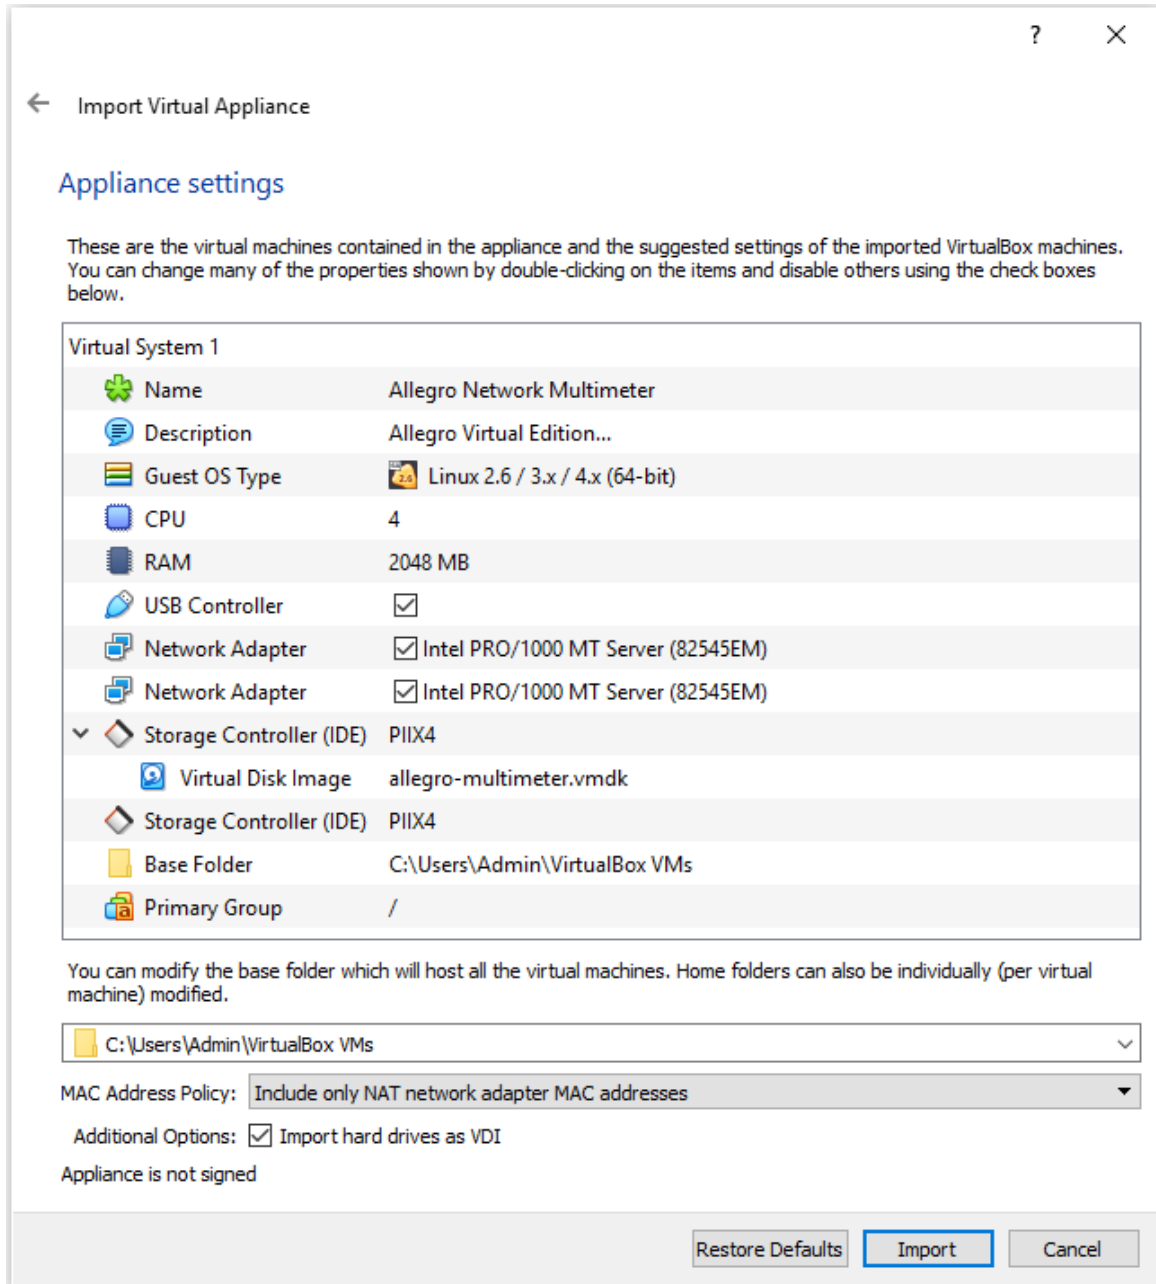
?

Import Virtual Appliance

Appliance settings

These are the virtual machines contained in the appliance and the suggested settings of the imported VirtualBox machines. You can change many of the properties shown by double-clicking on the items and disable others using the check boxes below.

Virtual System 1

| | |
|---|---|
| Name | Allegro Network Multimeter |
| Description | Allegro Virtual Edition... |
| Guest OS Type | Linux 2.6 / 3.x / 4.x (64-bit) |
| CPU | 4 |
| RAM | 2048 MB |
| USB Controller | ☑ |
| Network Adapter | ☑ Intel PRO/1000 MT Server (82545EM) |
| Network Adapter | ☑ Intel PRO/1000 MT Server (82545EM) |
| Storage Controller (IDE) | PIIX4 |
| Virtual Disk Image | allegro-multimeter.vmdk |
| Storage Controller (IDE) | PIIX4 |
| Base Folder | C:\Users\Admin\VirtualBox VMs |
| Primary Group | / |

You can modify the base folder which will host all the virtual machines. Home folders can also be individually (per virtual machine) modified.

C:\Users\Admin\VirtualBox VMs

MAC Address Policy: Include only NAT network adapter MAC addresses

Additional Options: ☑ Import hard drives as VDI

Appliance is not signed

Restore Defaults Import Cancel